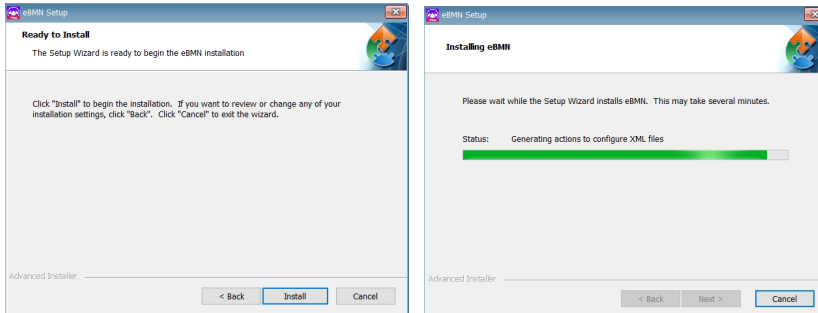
eBMN Setup

Ready to Install

The Setup Wizard is ready to begin the eBMN installation

Click "Install" to begin the installation. If you want to review or change any of your installation settings, click "Back". Click "Cancel" to exit the wizard.

Advanced Installer

< Back Install Cancel

eBMN Setup

Installing eBMN

Please wait while the Setup Wizard installs eBMN. This may take several minutes.

Status: Generating actions to configure XML files

Advanced Installer

< Back Next > Cancel